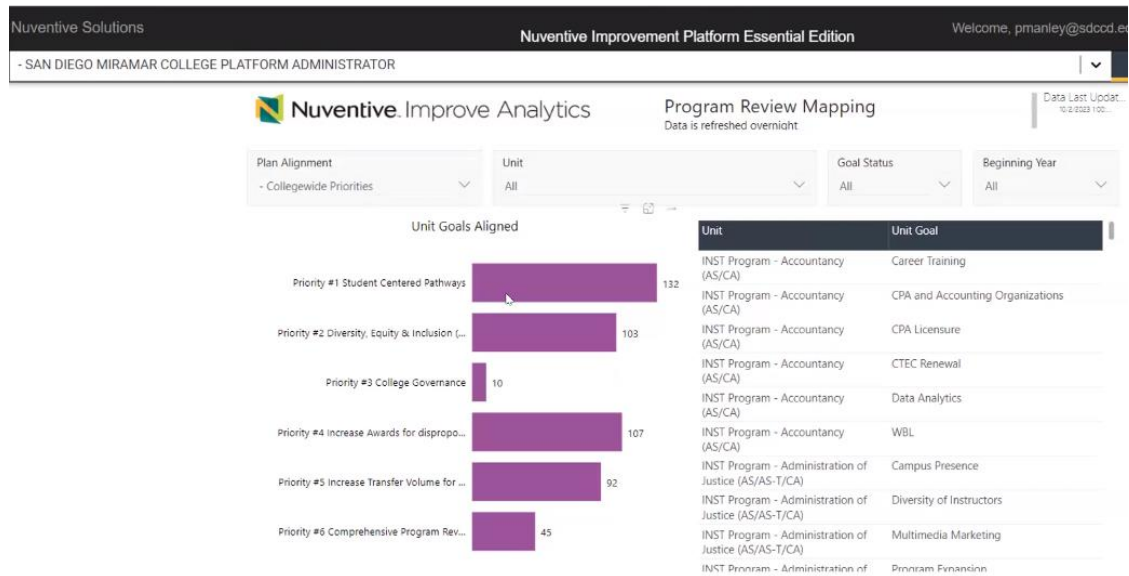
Nuventive Solutions

Nuventive Improvement Platform Essential Edition

Welcome, pmanley@sdccd.e

- SAN DIEGO MIRAMAR COLLEGE PLATFORM ADMINISTRATOR

Nuventive. Improve Analytics

Program Review Mapping
Data is refreshed overnight

Data Last Updat...
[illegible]

Plan Alignment
- Collegewide Priorities

Unit
All

Goal Status
All

Beginning Year
All

Unit Goals Aligned

Priority #1 Student Centered Pathways 132
Priority #2 Diversity, Equity & Inclusion (... 103
Priority #3 College Governance 10
Priority #4 Increase Awards for dispropo... 107
Priority #5 Increase Transfer Volume for ... 92
Priority #6 Comprehensive Program Rev... 45

| Unit | Unit Goal |
|---|---|
| INST Program - Accountancy (AS/CA) | Career Training |
| INST Program - Accountancy (AS/CA) | CPA and Accounting Organizations |
| INST Program - Accountancy (AS/CA) | CPA Licensure |
| INST Program - Accountancy (AS/CA) | CTEC Renewal |
| INST Program - Accountancy (AS/CA) | Data Analytics |
| INST Program - Accountancy (AS/CA) | WBL |
| INST Program - Administration of Justice (AS/AS-T/CA) | Campus Presence |
| INST Program - Administration of Justice (AS/AS-T/CA) | Diversity of Instructors |
| INST Program - Administration of Justice (AS/AS-T/CA) | Multimedia Marketing |
| INST Program - Administration of | Program Expansion |